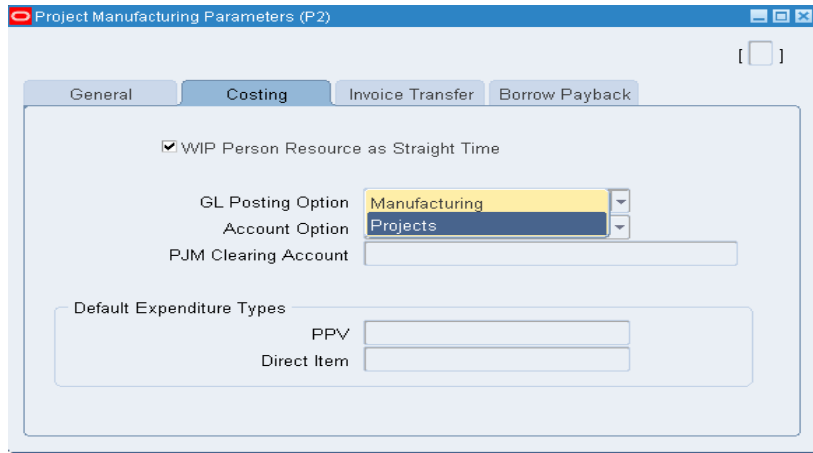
Project Manufacturing Parameters (P2)

[ ]

General | Costing | Invoice Transfer | Borrow Payback

☑ WIP Person Resource as Straight Time

GL Posting Option Manufacturing
Account Option Projects
PJM Clearing Account

Default Expenditure Types
PPV
Direct Item